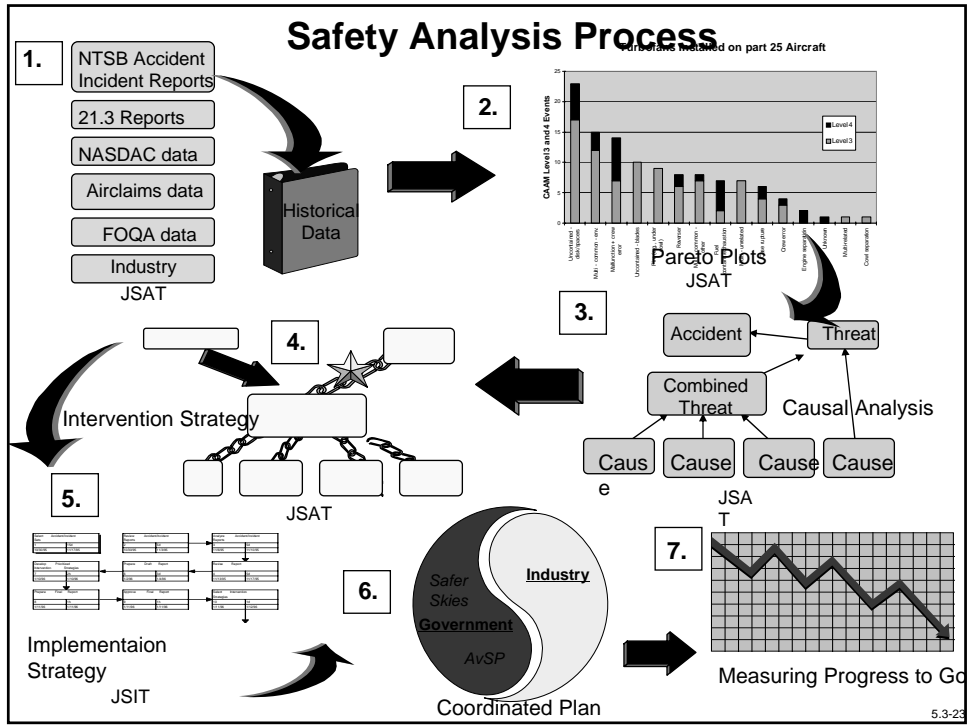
Safety Analysis Process

1.

NTSB Accident Incident Reports

21.3 Reports

NASDAC data

Airclaims data

FOQA data

Industry

JSAT

Historical Data

2.

Turbofans installed on part 25 Aircraft

CAAM Level 3 and 4 Events

Level 4

Level 3

Uncontained - disk/spools

Multi - common - env.

Malfunction + crew error

Uncontained - blades

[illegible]

Reverser

Multi - common - other

Fuel

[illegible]

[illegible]

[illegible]

Crew error

Engine separation

Unknown

Multirelated

Cowl separation

Pareto Plots

JSAT

3.

Accident

Threat

Combined Threat

Causal Analysis

Caus e

Cause

Cause

Cause

JSA T

4.

Intervention Strategy

JSAT

5.

Implementaion Strategy

JSIT

6.

Safer Skies

Government

AvSP

Industry

Coordinated Plan

7.

Measuring Progress to Go

5.3-23